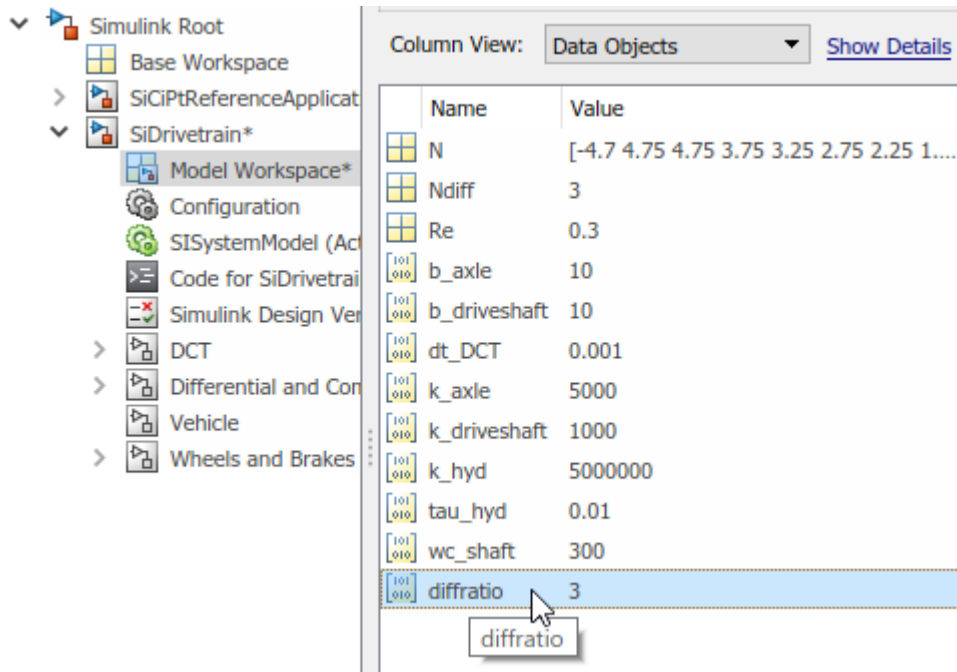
Simulink Root
Base Workspace
SiCiPtReferenceApplicat
SiDrivetrain*
Model Workspace*
Configuration
SISystemModel (Act
Code for SiDrivetrai
Simulink Design Ver
DCT
Differential and Con
Vehicle
Wheels and Brakes

Column View: Data Objects Show Details

| Name | Value |
|---|---|
| N | [-4.7 4.75 4.75 3.75 3.25 2.75 2.25 1.... |
| Ndiff | 3 |
| Re | 0.3 |
| b_axle | 10 |
| b_driveshaft | 10 |
| dt_DCT | 0.001 |
| k_axle | 5000 |
| k_driveshaft | 1000 |
| k_hyd | 5000000 |
| tau_hyd | 0.01 |
| wc_shaft | 300 |
| diffratio | 3 |

diffratio